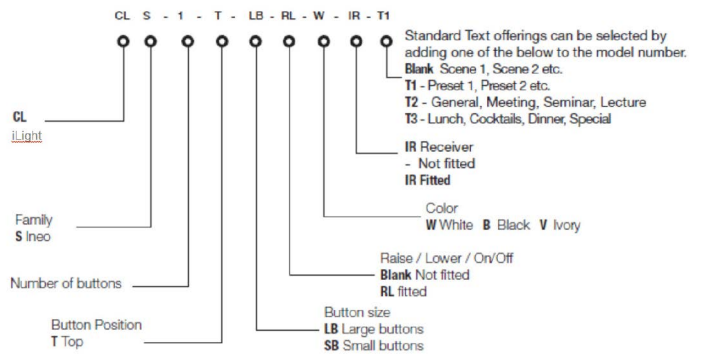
CL - S - 1 - T - LB - RL - W - IR - T1

Standard Text offerings can be selected by adding one of the below to the model number.
**Blank** Scene 1, Scene 2 etc.
**T1** - Preset 1, Preset 2 etc.
**T2** - General, Meeting, Seminar, Lecture
**T3** - Lunch, Cocktails, Dinner, Special

**CL**
iLight

**IR** Receiver
- Not fitted
**IR** Fitted

Family
**S** Ineo

Color
**W** White **B** Black **V** Ivory

Raise / Lower / On/Off
**Blank** Not fitted
**RL** fitted

Number of buttons

Button size
**LB** Large buttons
**SB** Small buttons

Button Position
**T** Top